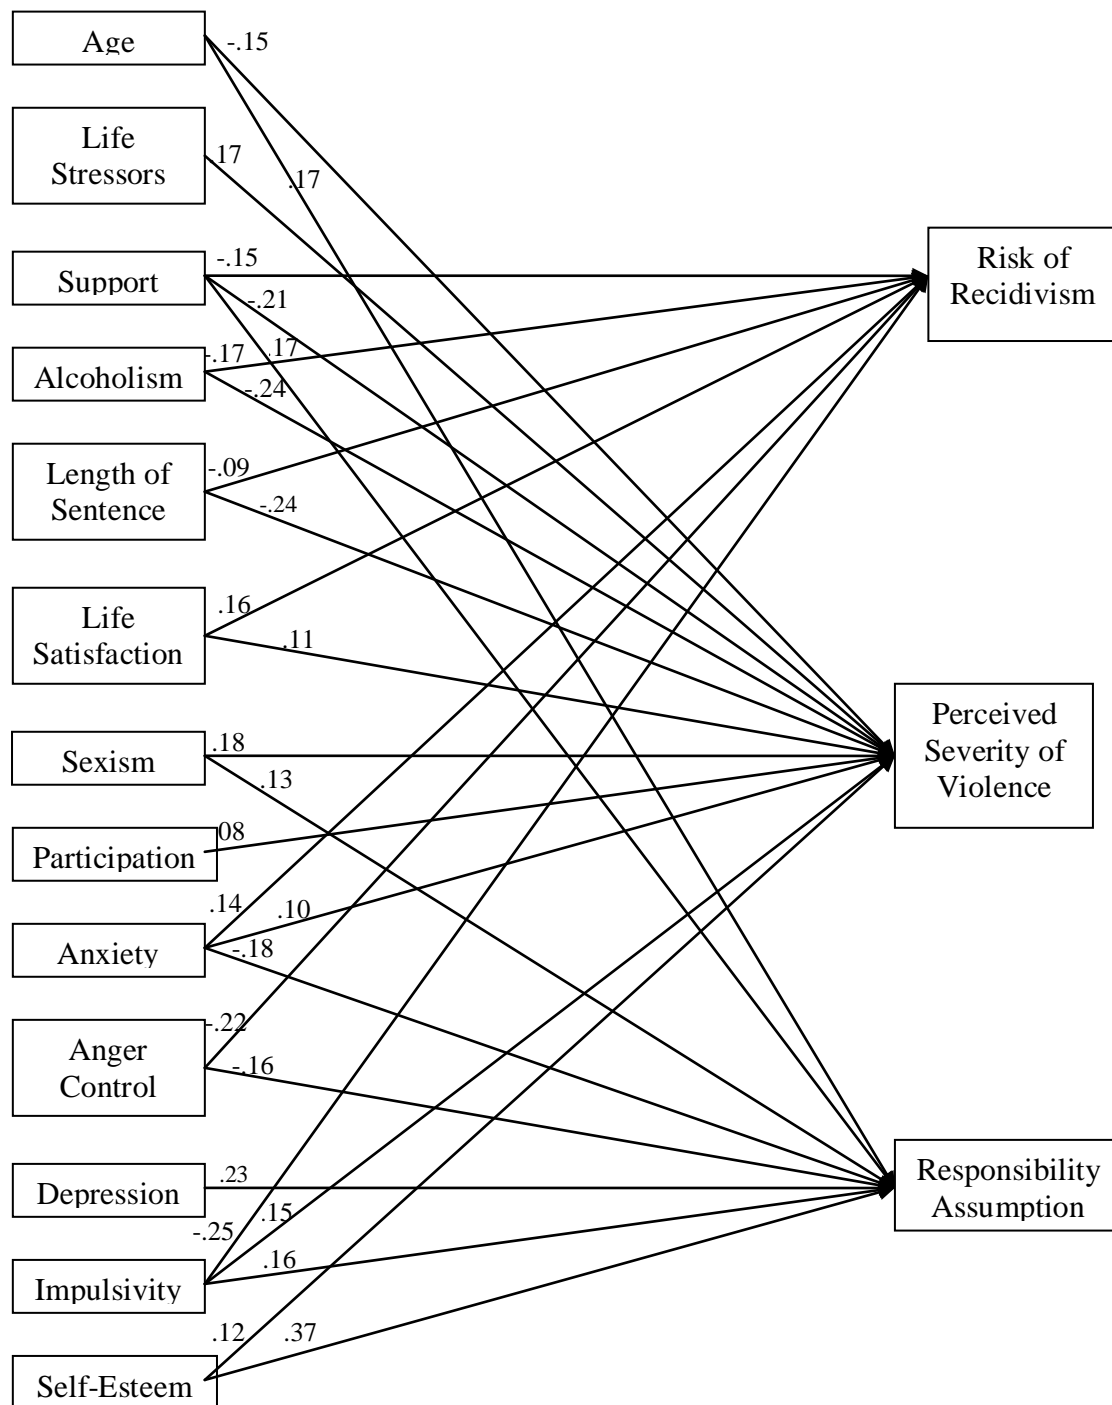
Age
-.15
.17

Life Stressors
.17

Support
-.15
-.21
.17

Alcoholism
-.17
-.24

Length of Sentence
-.09
-.24

Life Satisfaction
.16
.11

Sexism
.18
.13

Participation
.08

Anxiety
.14
.10
-.18

Anger Control
-.22
-.16

Depression
.23

Impulsivity
-.25
.15
.16

Self-Esteem
.12
.37

Risk of Recidivism

Perceived Severity of Violence

Responsibility Assumption